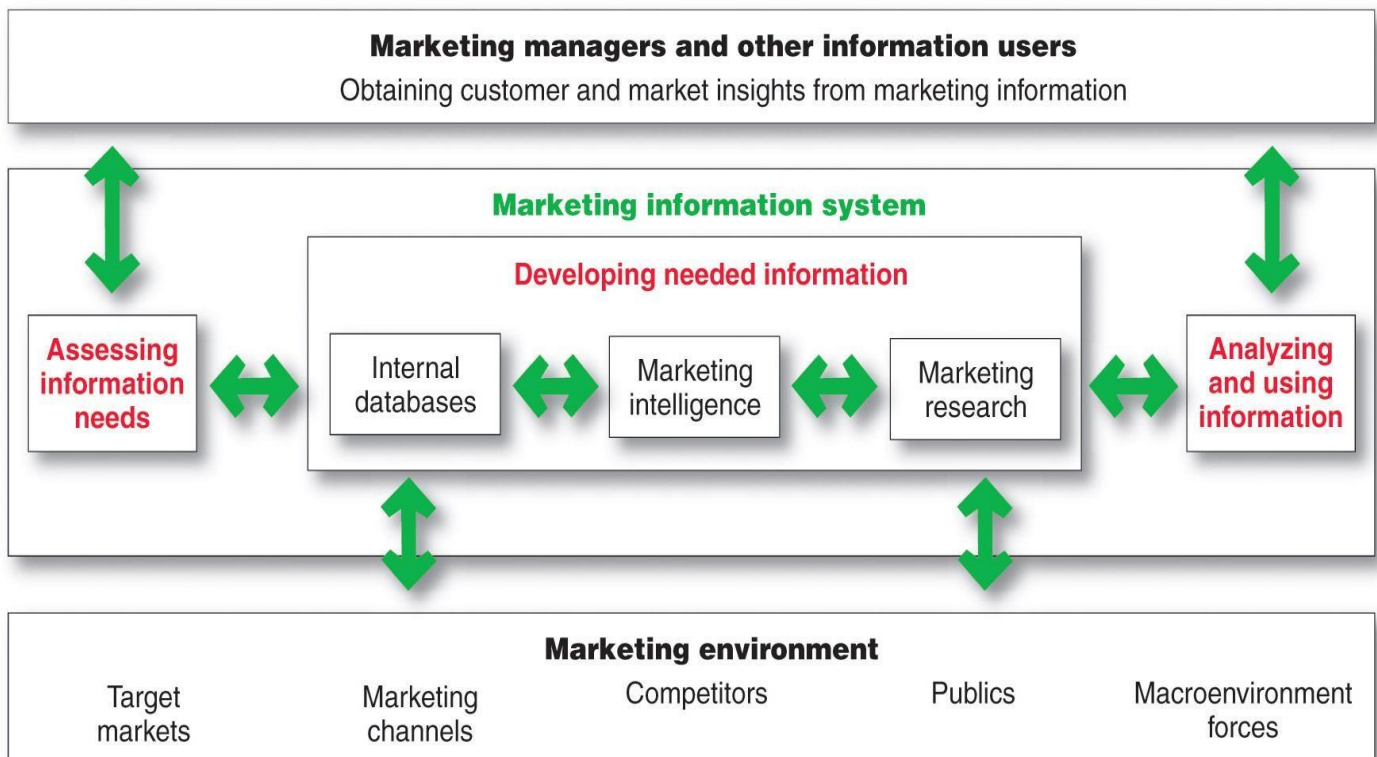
Marketing managers and other information users

Obtaining customer and market insights from marketing information

Marketing information system

Developing needed information

Assessing information needs

Internal databases

Marketing intelligence

Marketing research

Analyzing and using information

Marketing environment

Target markets

Marketing channels

Competitors

Publics

Macroenvironment forces